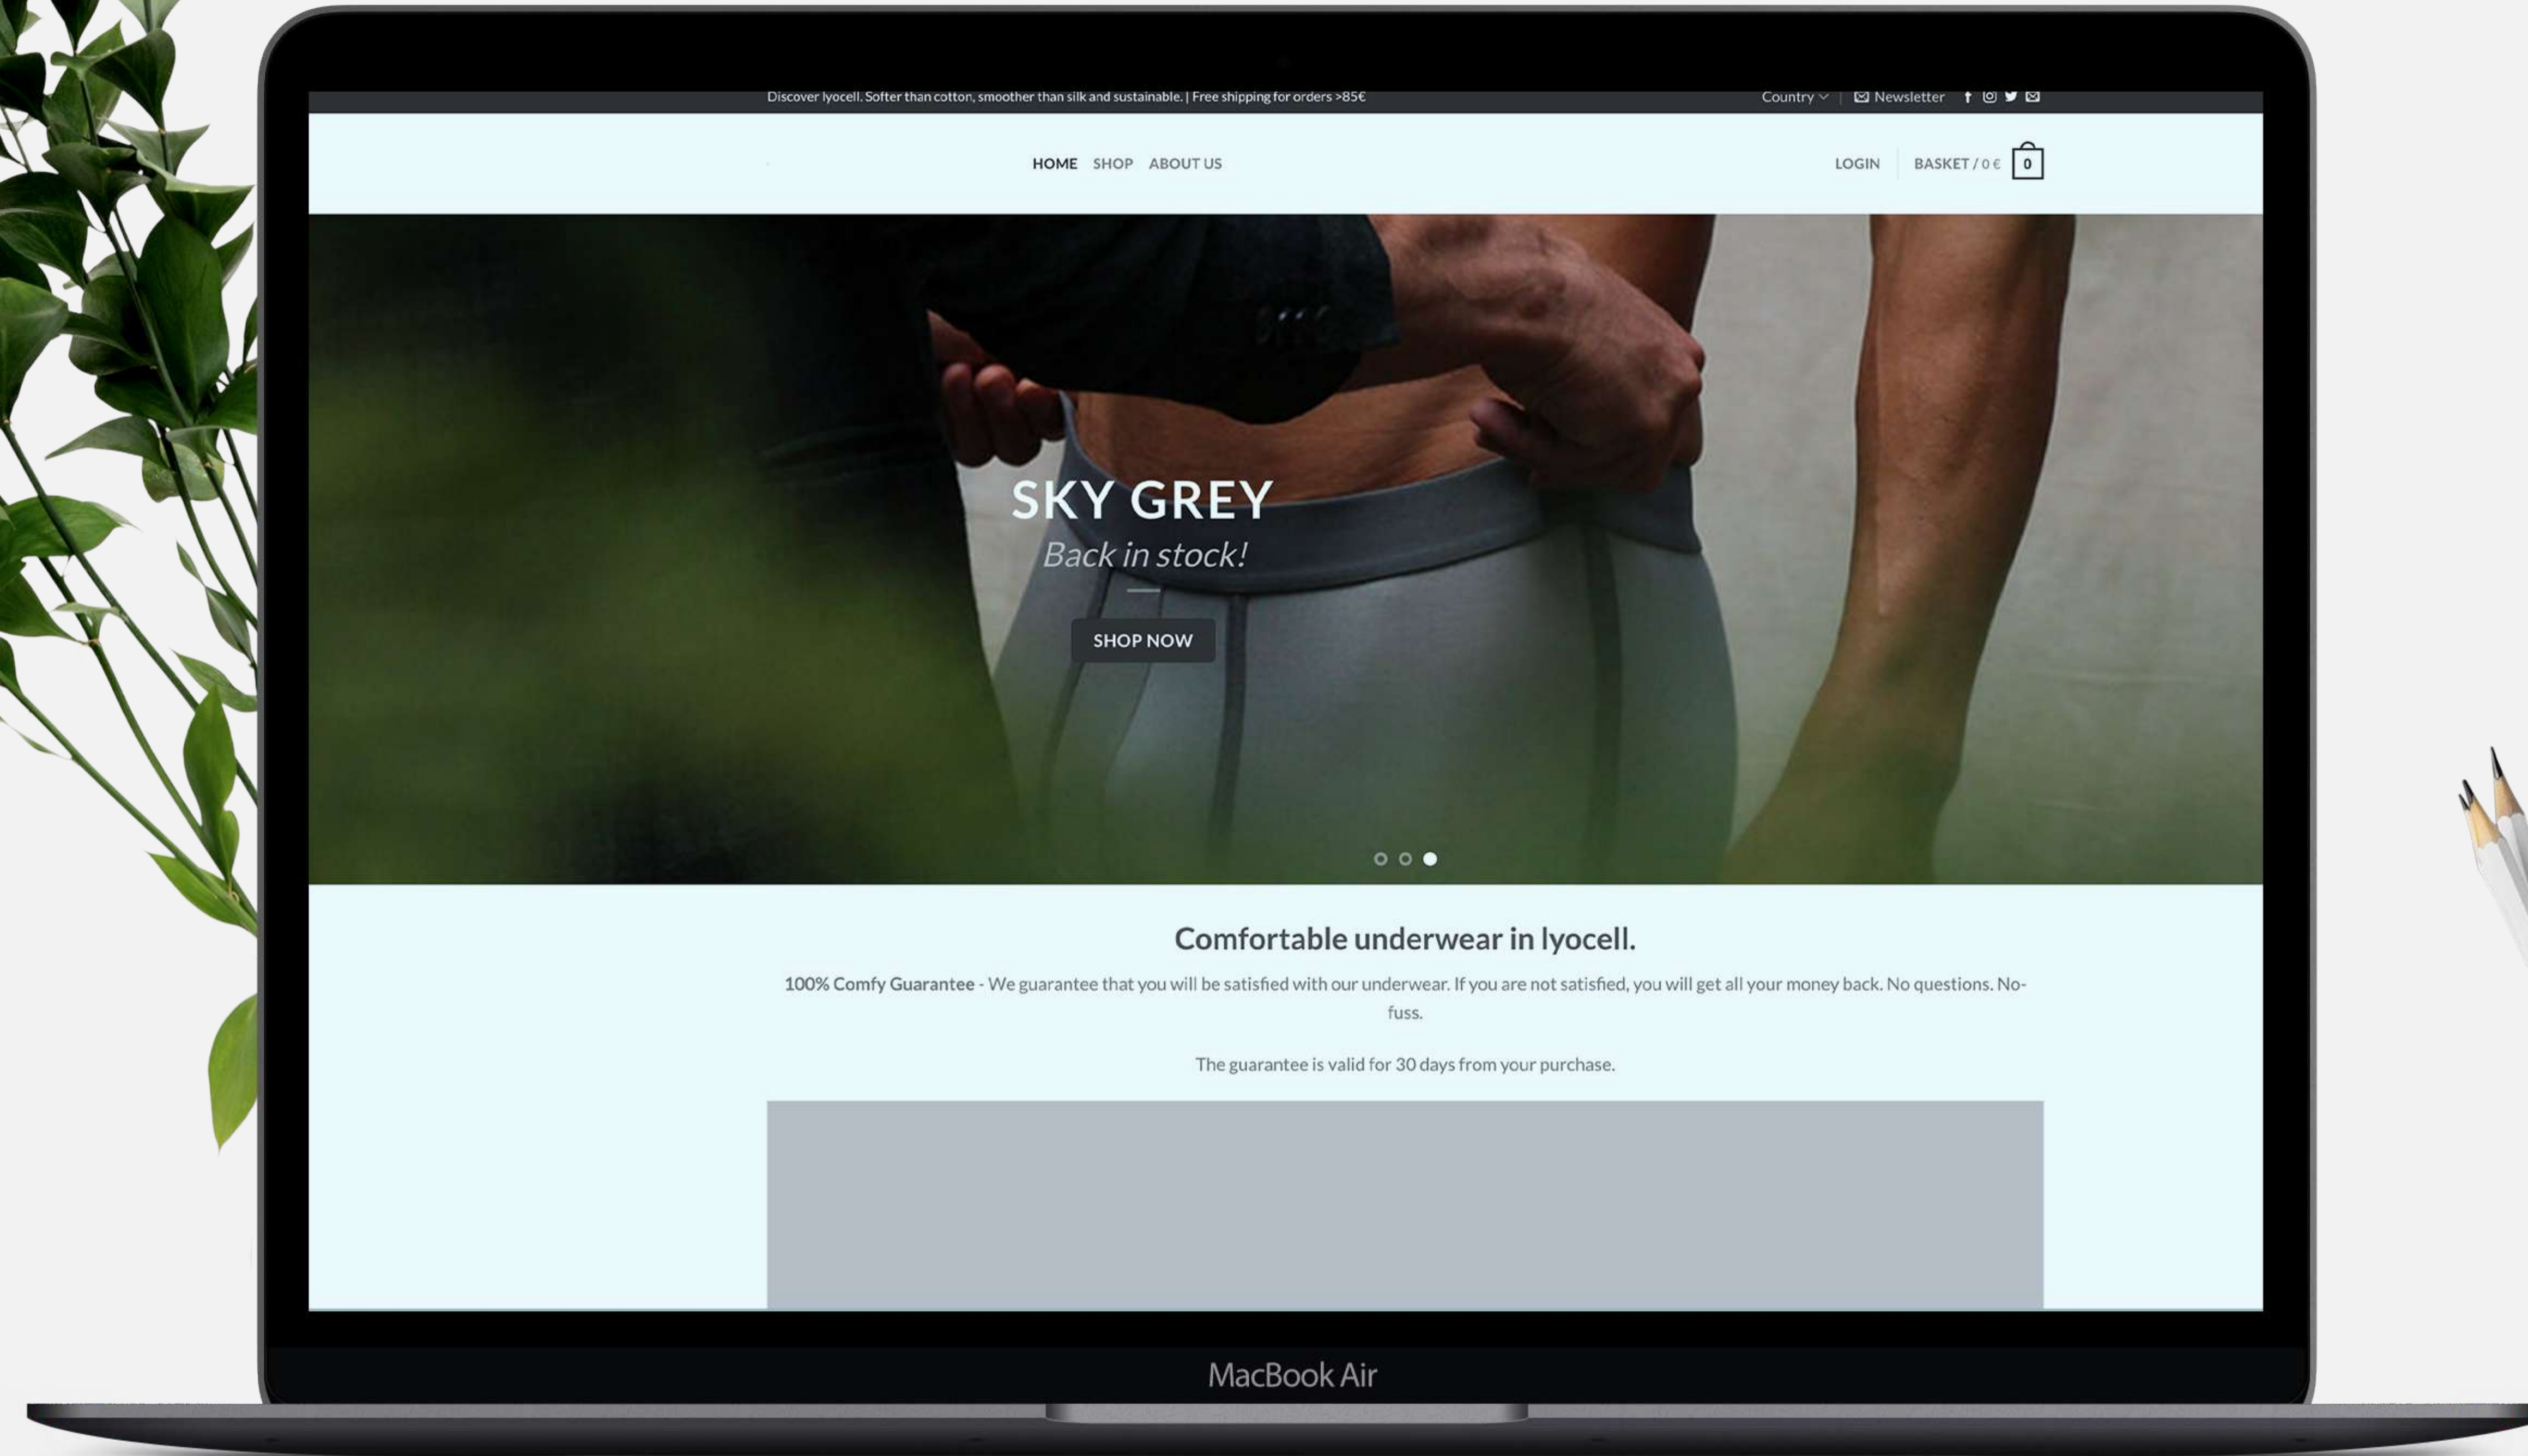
Discover lyocell. Softer than cotton, smoother than silk and sustainable. | Free shipping for orders >85€

Country | Newsletter

HOME SHOP ABOUT US

LOGIN BASKET / 0 € 0

SKY GREY
Back in stock!

SHOP NOW

Comfortable underwear in lyocell.

100% Comfy Guarantee - We guarantee that you will be satisfied with our underwear. If you are not satisfied, you will get all your money back. No questions. No-fuss.

The guarantee is valid for 30 days from your purchase.

MacBook Air